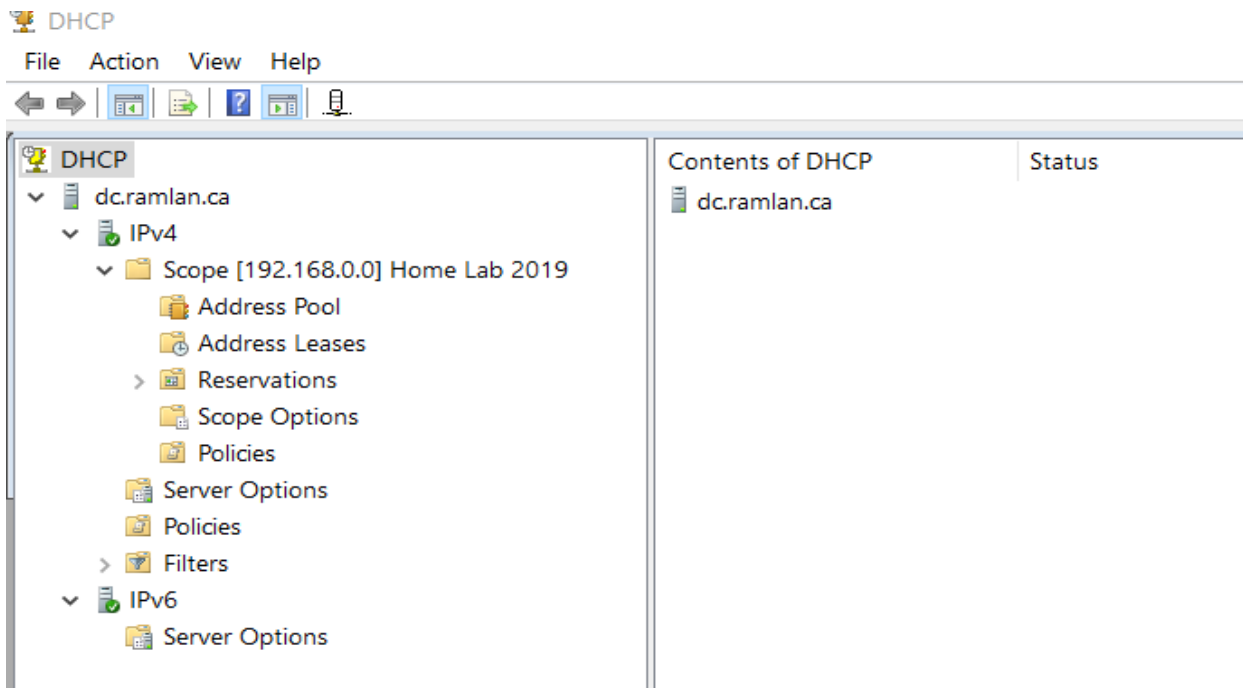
DHCP

File Action View Help

DHCP
dc.ramlan.ca
IPv4
Scope [192.168.0.0] Home Lab 2019
Address Pool
Address Leases
Reservations
Scope Options
Policies
Server Options
Policies
Filters
IPv6
Server Options

| Contents of DHCP | Status |
|---|---|
| dc.ramlan.ca | |